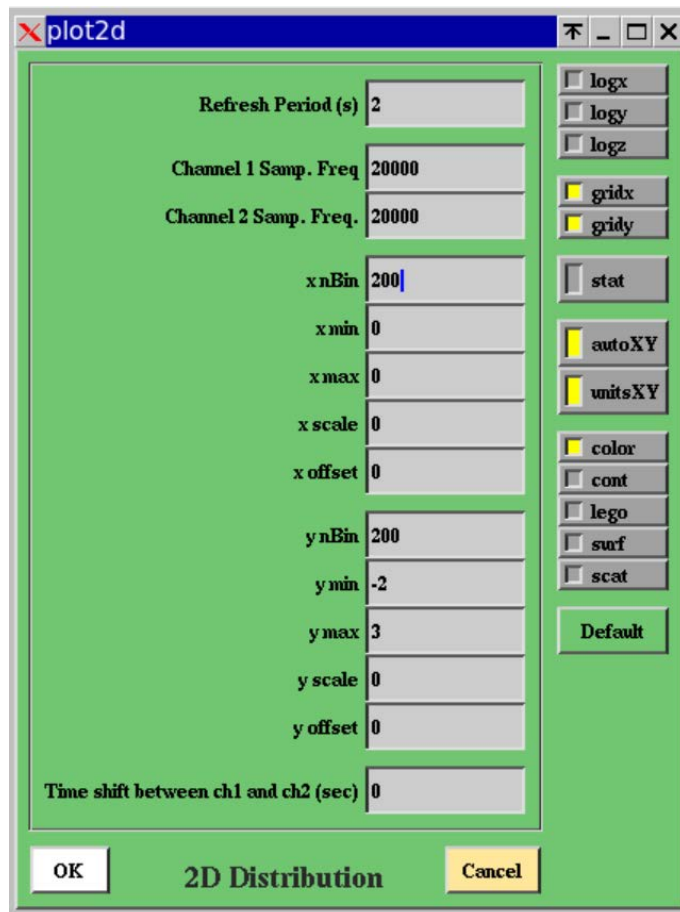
plot2d

Refresh Period (s) 2

Channel 1 Samp. Freq 20000

Channel 2 Samp. Freq. 20000

x nBin 200

x min 0

x max 0

x scale 0

x offset 0

y nBin 200

y min -2

y max 3

y scale 0

y offset 0

Time shift between ch1 and ch2 (sec) 0

logx
logy
logz
gridx
gridy
stat
autoXY
unitsXY
color
cont
lego
surf
scat
Default

OK
2D Distribution
Cancel